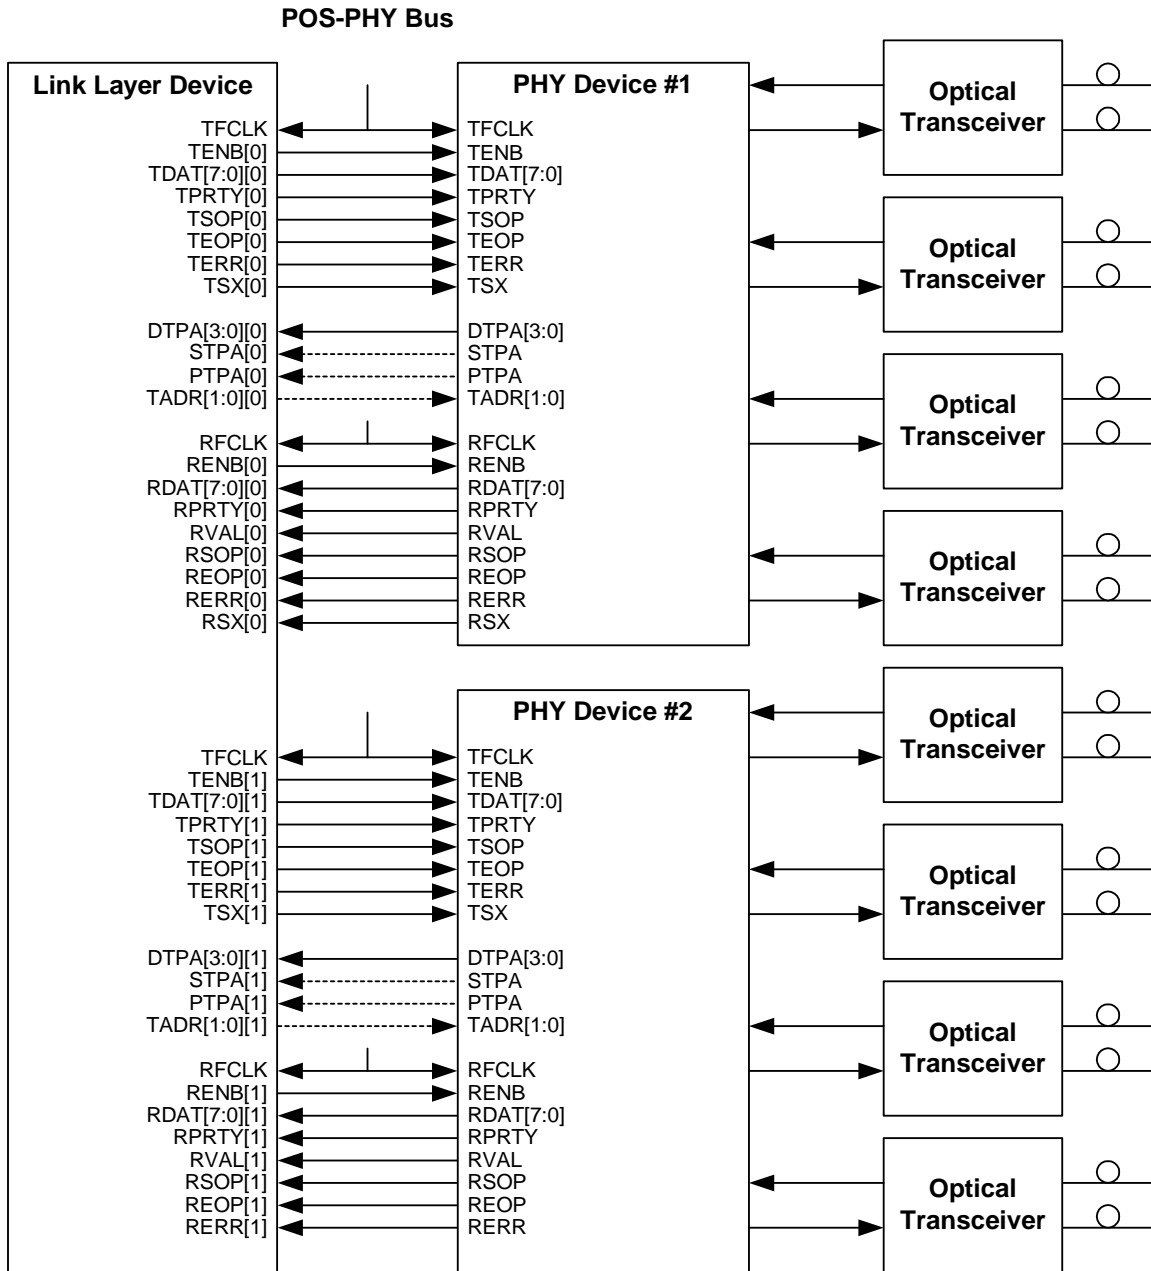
POS-PHY Bus

Link Layer Device

TFCLK
TENB[0]
TDAT[7:0][0]
TPRTY[0]
TSOP[0]
TEOP[0]
TERR[0]
TSX[0]

DTPA[3:0][0]
STPA[0]
PTPA[0]
TADR[1:0][0]

RFCLK
RENB[0]
RDAT[7:0][0]
RPRTY[0]
RVAL[0]
RSOP[0]
REOP[0]
RERR[0]
RSX[0]

TFCLK
TENB[1]
TDAT[7:0][1]
TPRTY[1]
TSOP[1]
TEOP[1]
TERR[1]
TSX[1]

DTPA[3:0][1]
STPA[1]
PTPA[1]
TADR[1:0][1]

RFCLK
RENB[1]
RDAT[7:0][1]
RPRTY[1]
RVAL[1]
RSOP[1]
REOP[1]
RERR[1]

PHY Device #1

TFCLK
TENB
TDAT[7:0]
TPRTY
TSOP
TEOP
TERR
TSX

DTPA[3:0]
STPA
PTPA
TADR[1:0]

RFCLK
RENB
RDAT[7:0]
RPRTY
RVAL
RSOP
REOP
RERR
RSX

PHY Device #2

TFCLK
TENB
TDAT[7:0]
TPRTY
TSOP
TEOP
TERR
TSX

DTPA[3:0]
STPA
PTPA
TADR[1:0]

RFCLK
RENB
RDAT[7:0]
RPRTY
RVAL
RSOP
REOP
RERR

Optical Transceiver

Optical Transceiver

Optical Transceiver

Optical Transceiver

Optical Transceiver

Optical Transceiver

Optical Transceiver

Optical Transceiver